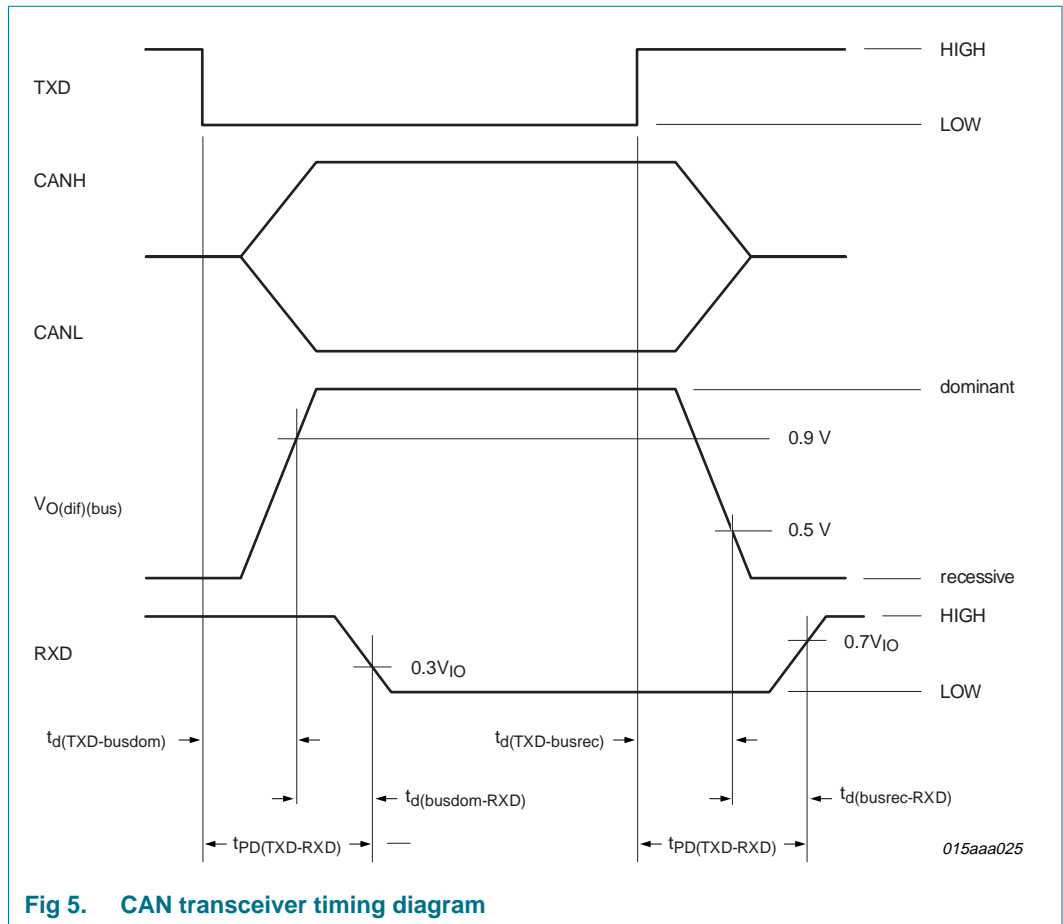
TXD

HIGH

LOW

CANH

CANL

dominant

0.9 V

$V_{O(dif)(bus)}$

0.5 V

recessive

HIGH

RXD

$0.3V_{IO}$

$0.7V_{IO}$

LOW

$t_{d(TXD-busdom)}$

$t_{d(TXD-busrec)}$

$t_{d(busdom-RXD)}$

$t_{d(busrec-RXD)}$

$t_{PD(TXD-RXD)}$

$t_{PD(TXD-RXD)}$

015aaa025

Fig 5. CAN transceiver timing diagram